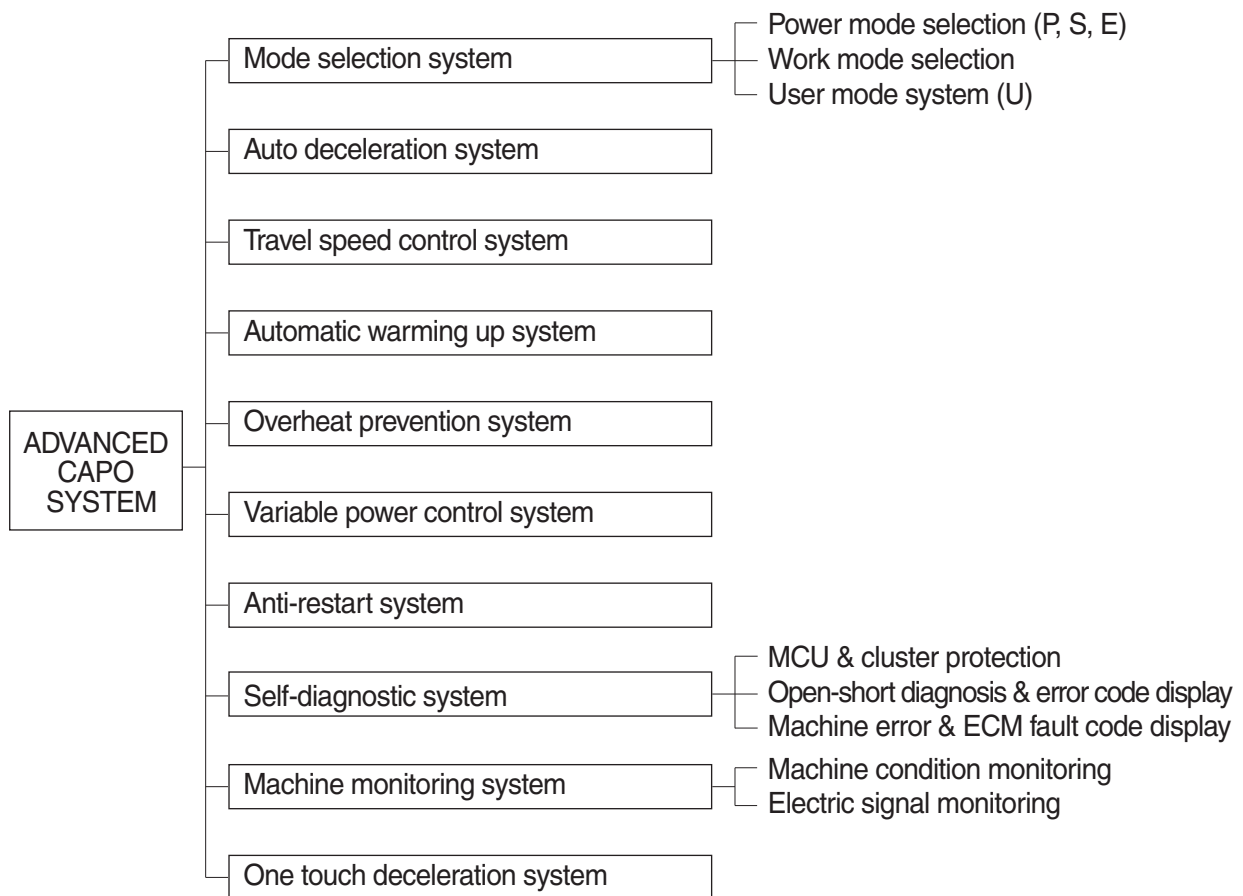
ADVANCED CAPO SYSTEM

Mode selection system
Power mode selection (P, S, E)
Work mode selection
User mode system (U)

Auto deceleration system

Travel speed control system

Automatic warming up system

Overheat prevention system

Variable power control system

Anti-restart system

Self-diagnostic system
MCU & cluster protection
Open-short diagnosis & error code display
Machine error & ECM fault code display

Machine monitoring system
Machine condition monitoring
Electric signal monitoring

One touch deceleration system